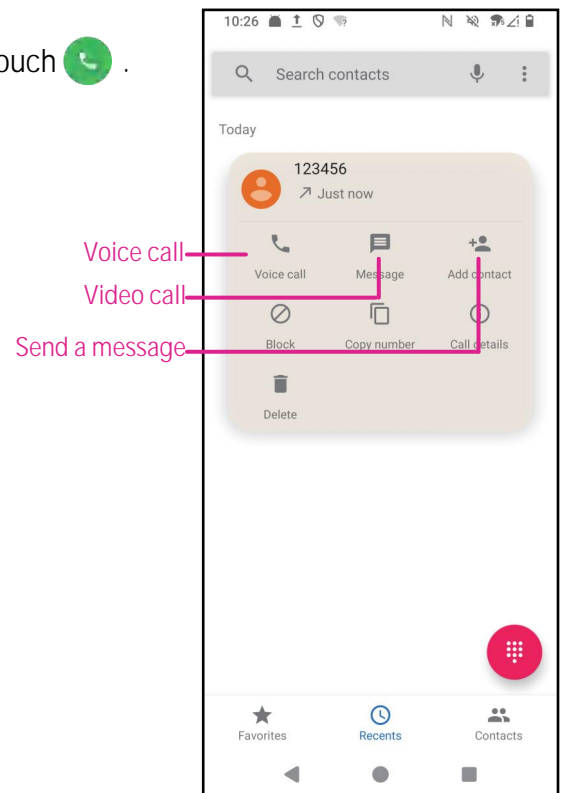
ouch .

10:26

Search contacts

Today

123456

Just now

Voice call

Video call

Send a message

Voice call

Message

Add contact

Block

Copy number

Call details

Delete

Favorites

Recents

Contacts